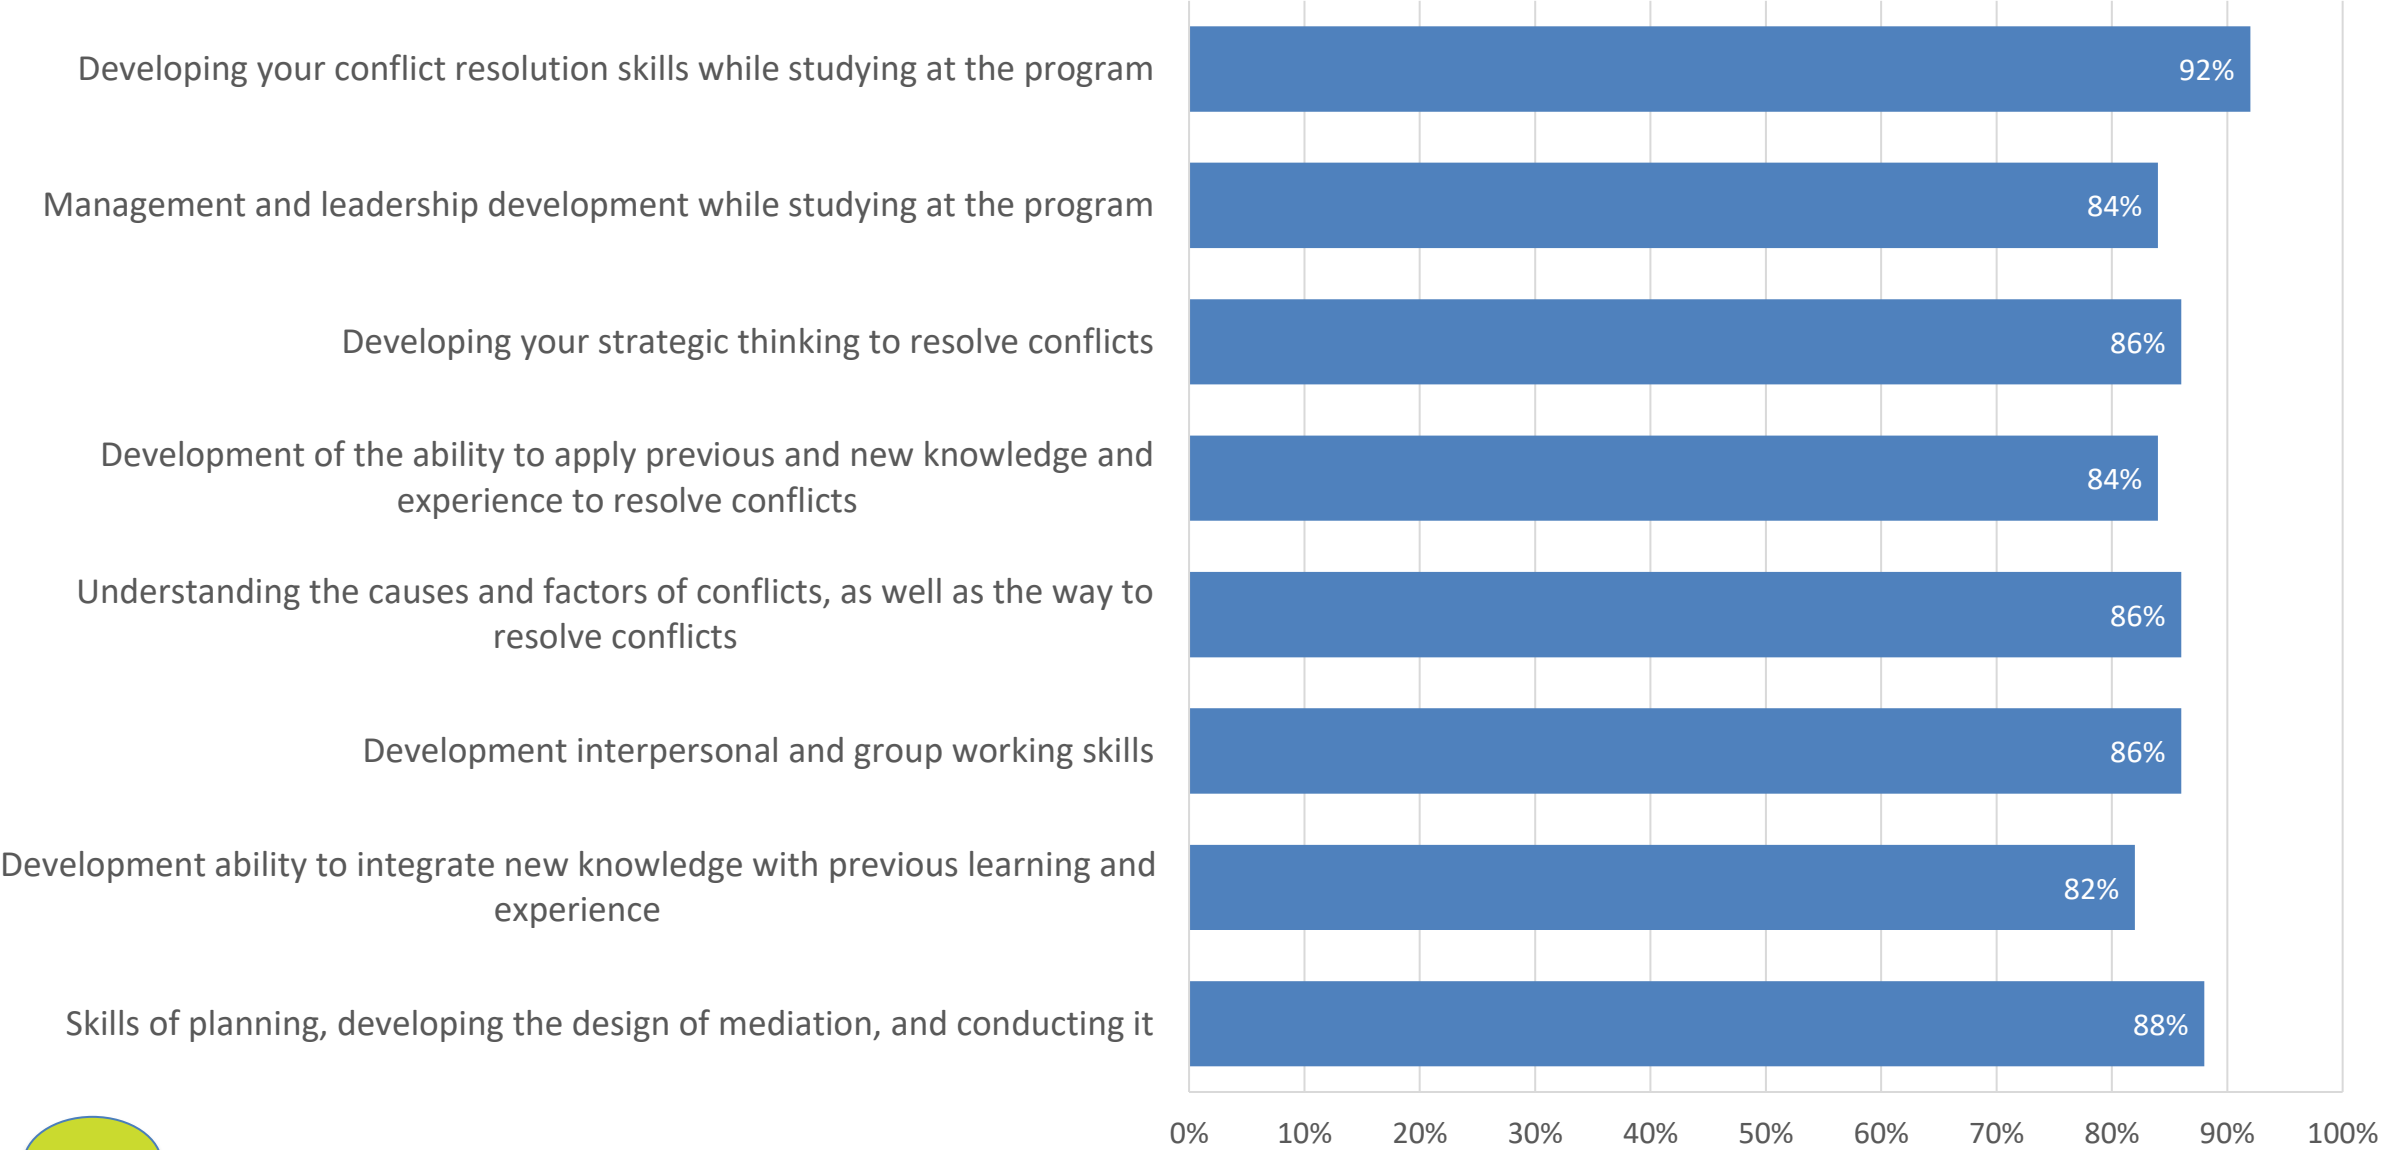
Developing your conflict resolution skills while studying at the program 92%

Management and leadership development while studying at the program 84%

Developing your strategic thinking to resolve conflicts 86%

Development of the ability to apply previous and new knowledge and experience to resolve conflicts 84%

Understanding the causes and factors of conflicts, as well as the way to resolve conflicts 86%

Development interpersonal and group working skills 86%

Development ability to integrate new knowledge with previous learning and experience 82%

Skills of planning, developing the design of mediation, and conducting it 88%

0% 10% 20% 30% 40% 50% 60% 70% 80% 90% 100%